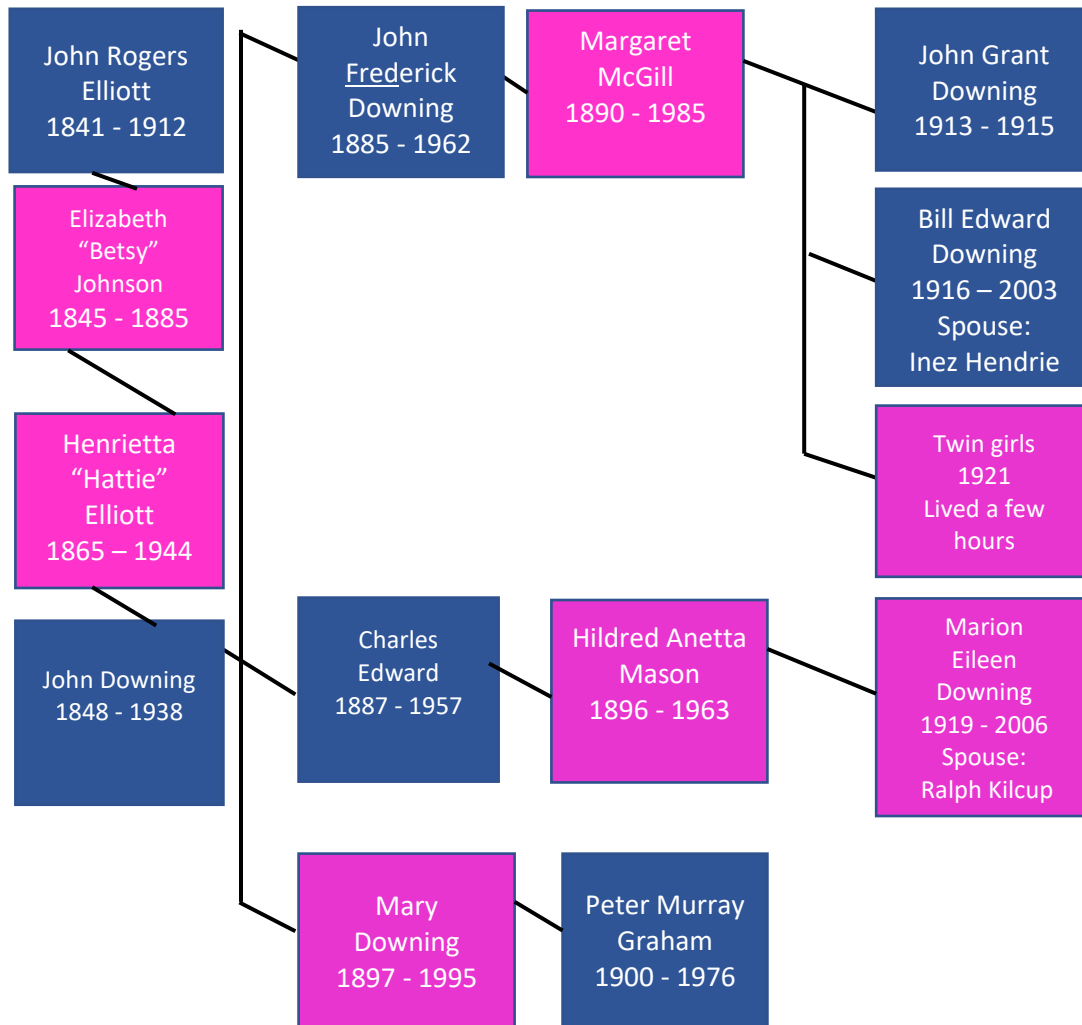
John Rogers Elliott
1841 - 1912

Elizabeth "Betsy" Johnson
1845 - 1885

Henrietta "Hattie" Elliott
1865 – 1944

John Downing
1848 - 1938

John Frederick Downing
1885 - 1962

Margaret McGill
1890 - 1985

John Grant Downing
1913 - 1915

Bill Edward Downing
1916 – 2003
Spouse:
Inez Hendrie

Twin girls
1921
Lived a few hours

Charles Edward
1887 - 1957

Hildred Anetta Mason
1896 - 1963

Marion Eileen Downing
1919 - 2006
Spouse:
Ralph Kilcup

Mary Downing
1897 - 1995

Peter Murray Graham
1900 - 1976